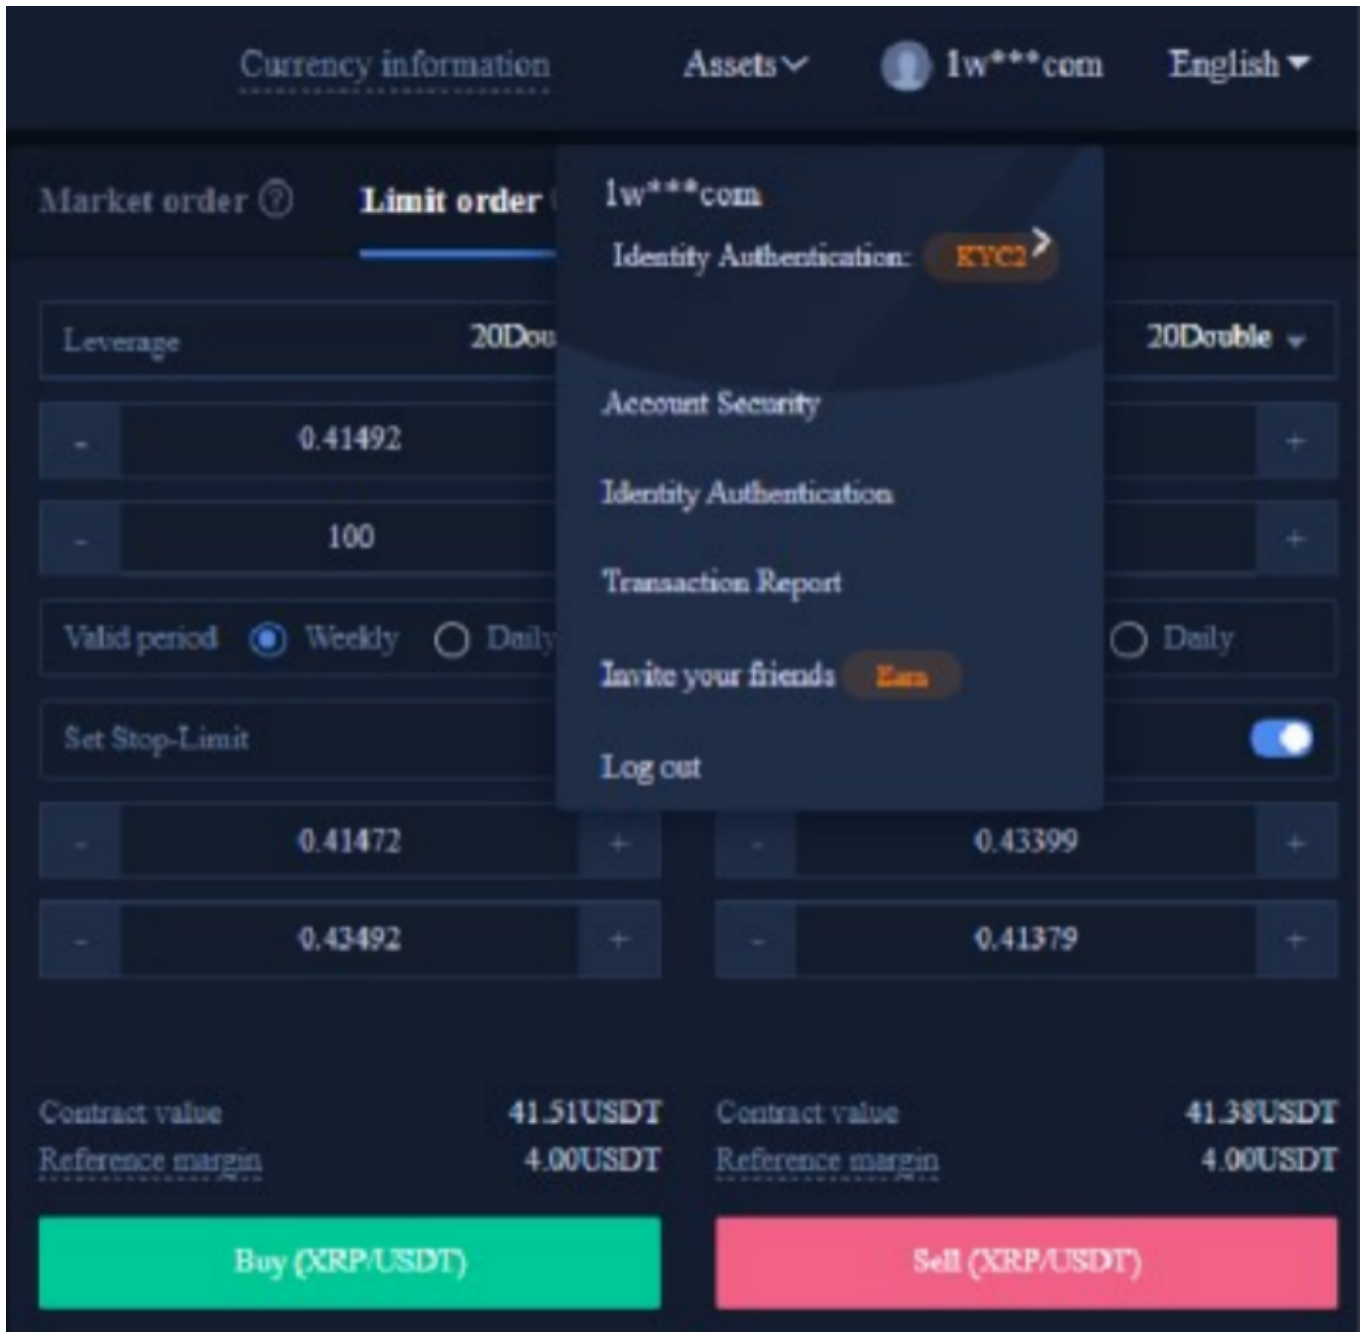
Currency information Assets 1w***com English

Market order ? Limit order

1w***com
Identity Authentication: KYC2

Leverage 20Dou

20Double

Account Security

- 0.41492 +

Identity Authentication

- 100 +

Transaction Report

Valid period Weekly Daily

Daily

Invite your friends Earn

Set Stop-Limit

Log out

- 0.41472 +

- 0.43399 +

- 0.43492 +

- 0.41379 +

Contract value 41.51USDT
Reference margin 4.00USDT

Contract value 41.38USDT
Reference margin 4.00USDT

Buy (XRP/USDT)

Sell (XRP/USDT)